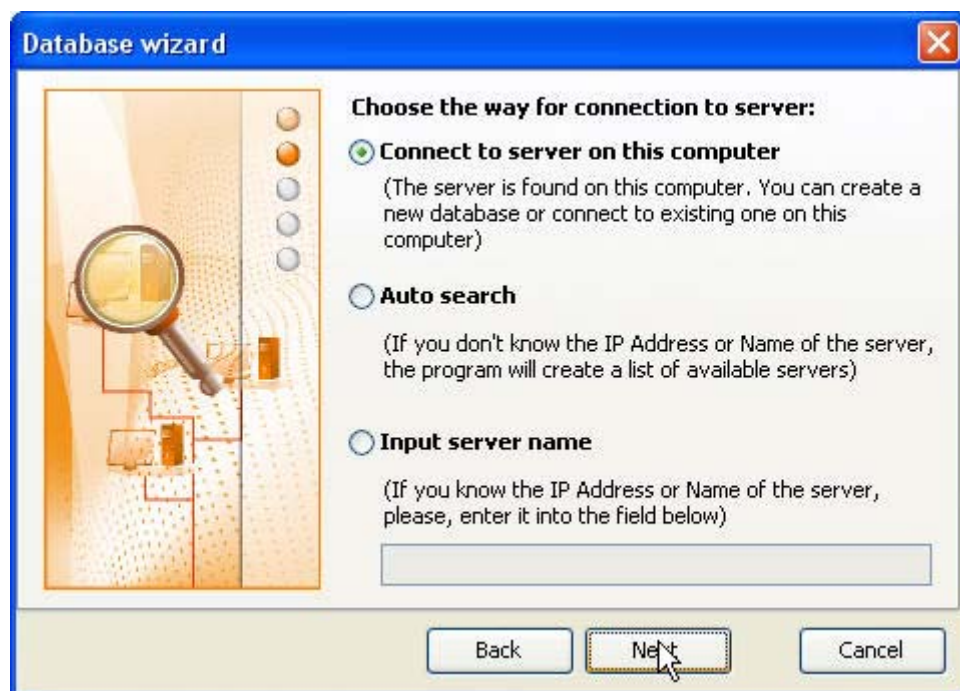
Database wizard

Choose the way for connection to server:

Connect to server on this computer

(The server is found on this computer. You can create a new database or connect to existing one on this computer)

Auto search

(If you don't know the IP Address or Name of the server, the program will create a list of available servers)

Input server name

(If you know the IP Address or Name of the server, please, enter it into the field below)

Back

Next

Cancel